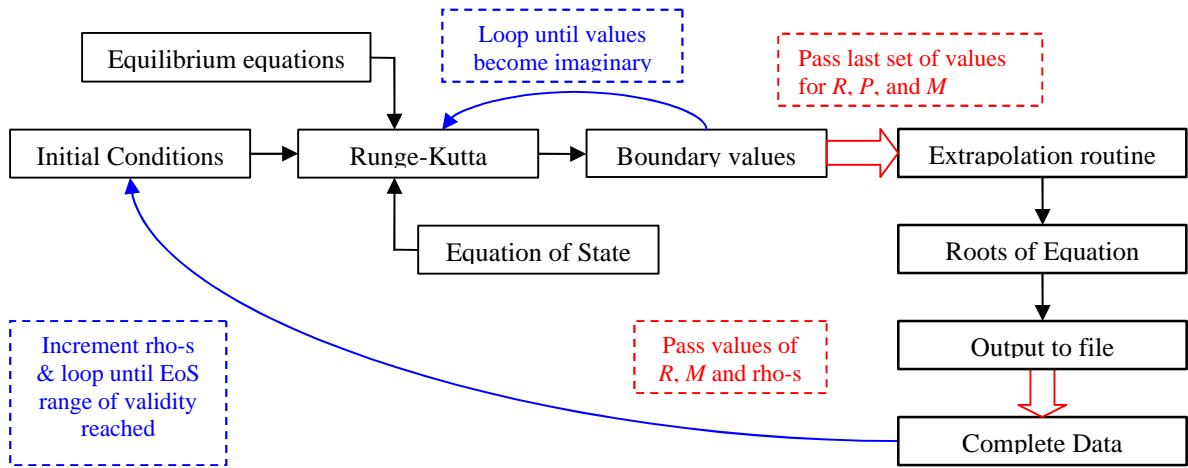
Equilibrium equations

Loop until values become imaginary

Pass last set of values for *R*, *P*, and *M*

Initial Conditions

Runge-Kutta

Boundary values

Extrapolation routine

Equation of State

Roots of Equation

Increment rho-s & loop until EoS range of validity reached

Pass values of *R*, *M* and rho-s

Output to file

Complete Data